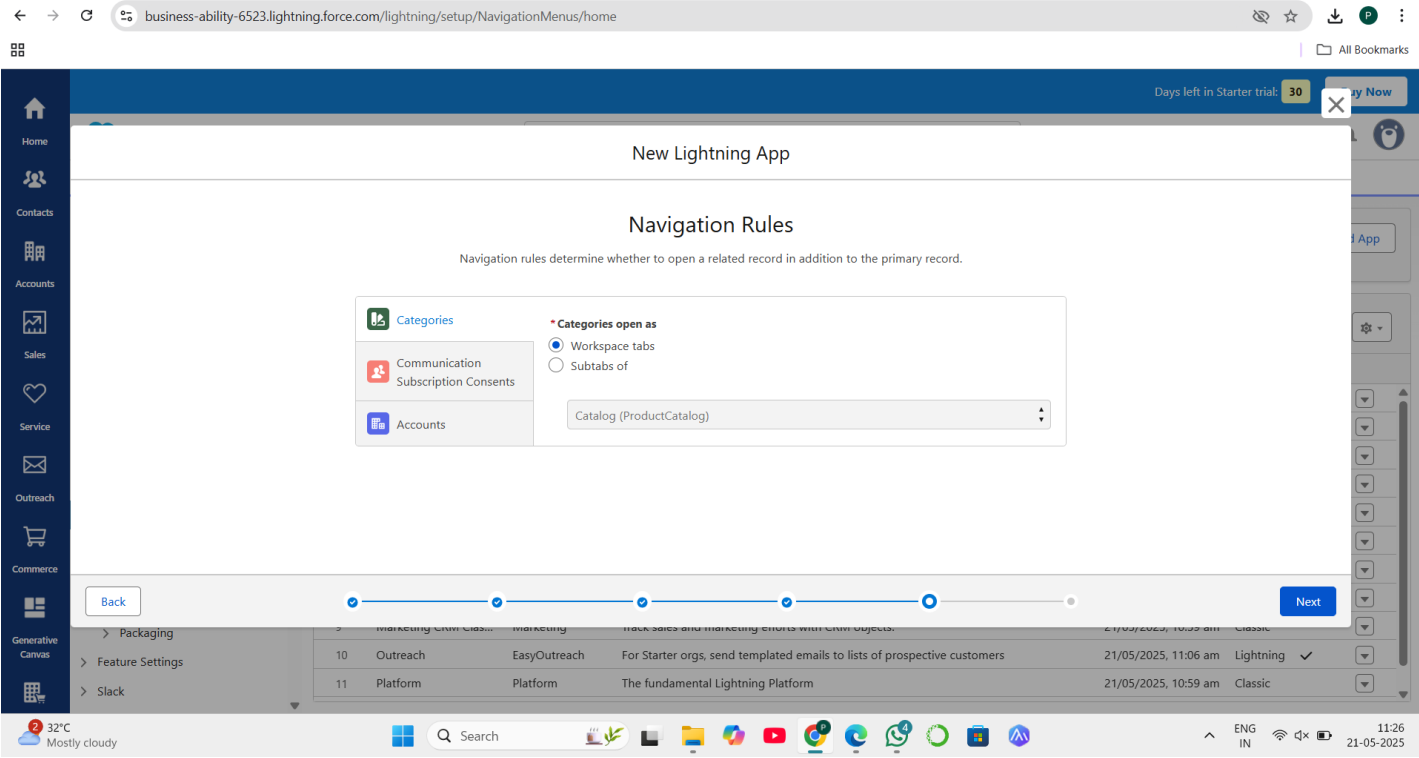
business-ability-6523.lightning.force.com/lightning/setup/NavigationMenus/home

All Bookmarks

Days left in Starter trial: 30
uy Now

Home
Contacts
Accounts
Sales
Service
Outreach
Commerce
Generative Canvas

New Lightning App

Navigation Rules

Navigation rules determine whether to open a related record in addition to the primary record.

Categories
Communication Subscription Consents
Accounts

*Categories open as
Workspace tabs
Subtabs of

Catalog (ProductCatalog)

Back
Next

d App

Packaging
Feature Settings
Slack

| 9 | Marketing CRM Clas... | Marketing | Track sales and marketing efforts with CRM objects. | 21/05/2025, 10:59 am | Classic |
| 10 | Outreach | EasyOutreach | For Starter orgs, send templated emails to lists of prospective customers | 21/05/2025, 11:06 am | Lightning |
| 11 | Platform | Platform | The fundamental Lightning Platform | 21/05/2025, 10:59 am | Classic |

2
32°C
Mostly cloudy
Search
4
ENG
IN
11:26
21-05-2025